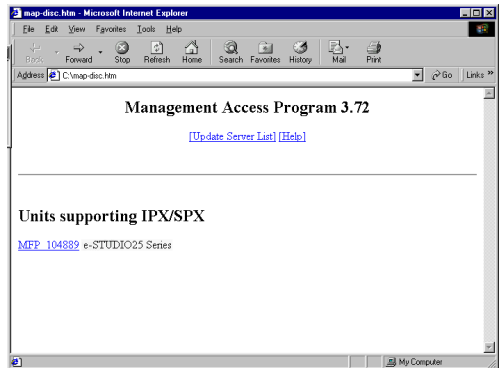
map-disc.htm - Microsoft Internet Explorer

File Edit View Favorites Tools Help

Back Forward Stop Refresh Home Search Favorites History Mail Print

Address C:\map-disc.htm Go Links »

Management Access Program 3.72

[Update Server List] [Help]

Units supporting IPX/SPX

MFP_104889 e-STUDIO25 Series

My Computer